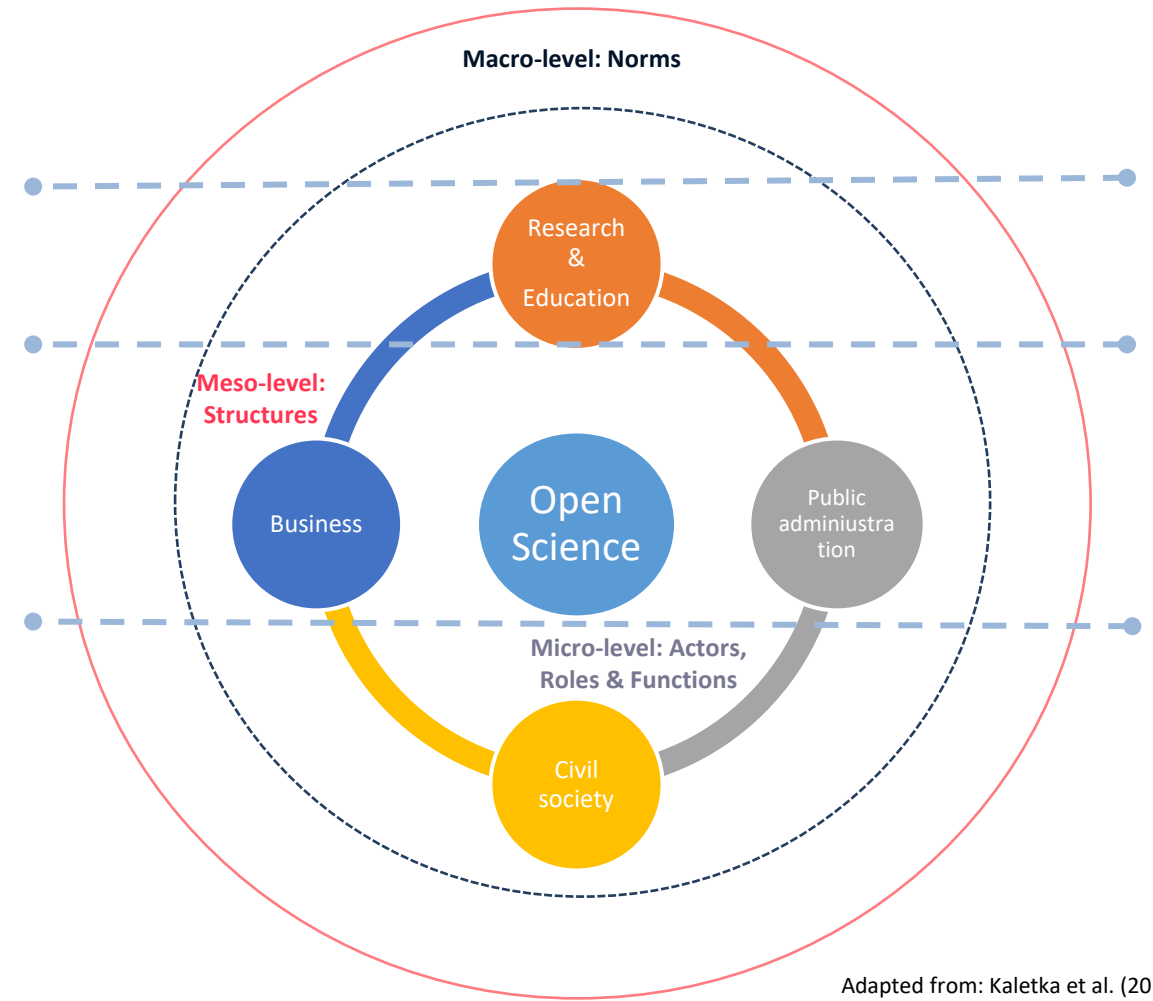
Macro-level: Norms

Research & Education

Meso-level: Structures

Business

Open Science

Public adminiustration

Micro-level: Actors, Roles & Functions

Civil society

Adapted from: Kaletka et al. (20